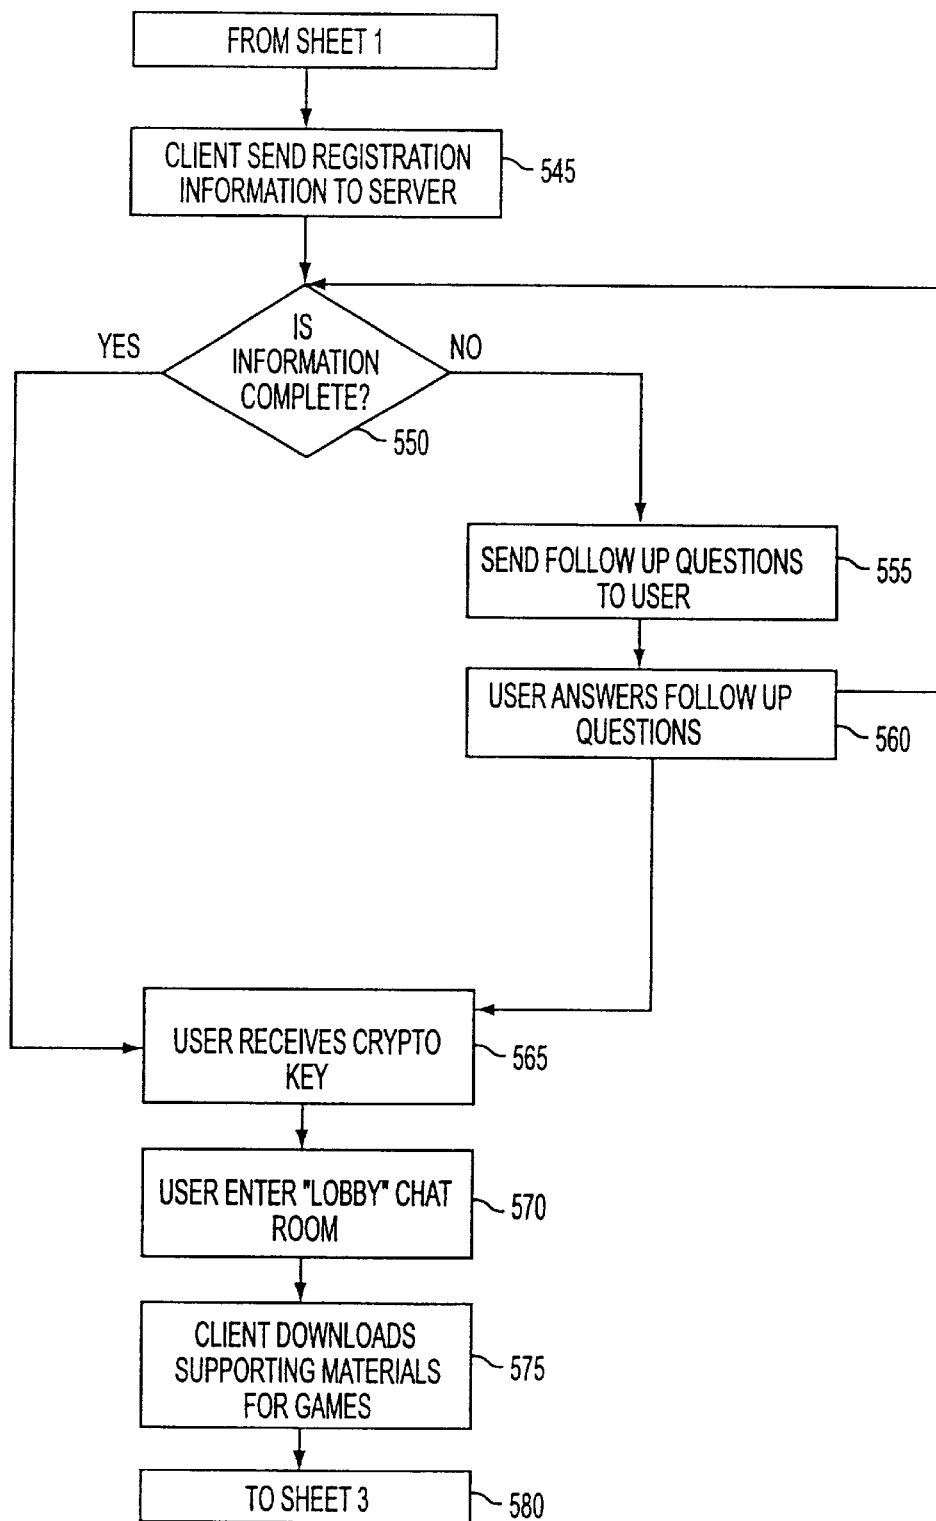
FROM SHEET 1

CLIENT SEND REGISTRATION INFORMATION TO SERVER

545

IS INFORMATION COMPLETE?

YES

NO

550

SEND FOLLOW UP QUESTIONS TO USER

555

USER ANSWERS FOLLOW UP QUESTIONS

560

USER RECEIVES CRYPTO KEY

565

USER ENTER "LOBBY" CHAT ROOM

570

CLIENT DOWNLOADS SUPPORTING MATERIALS FOR GAMES

575

TO SHEET 3

580